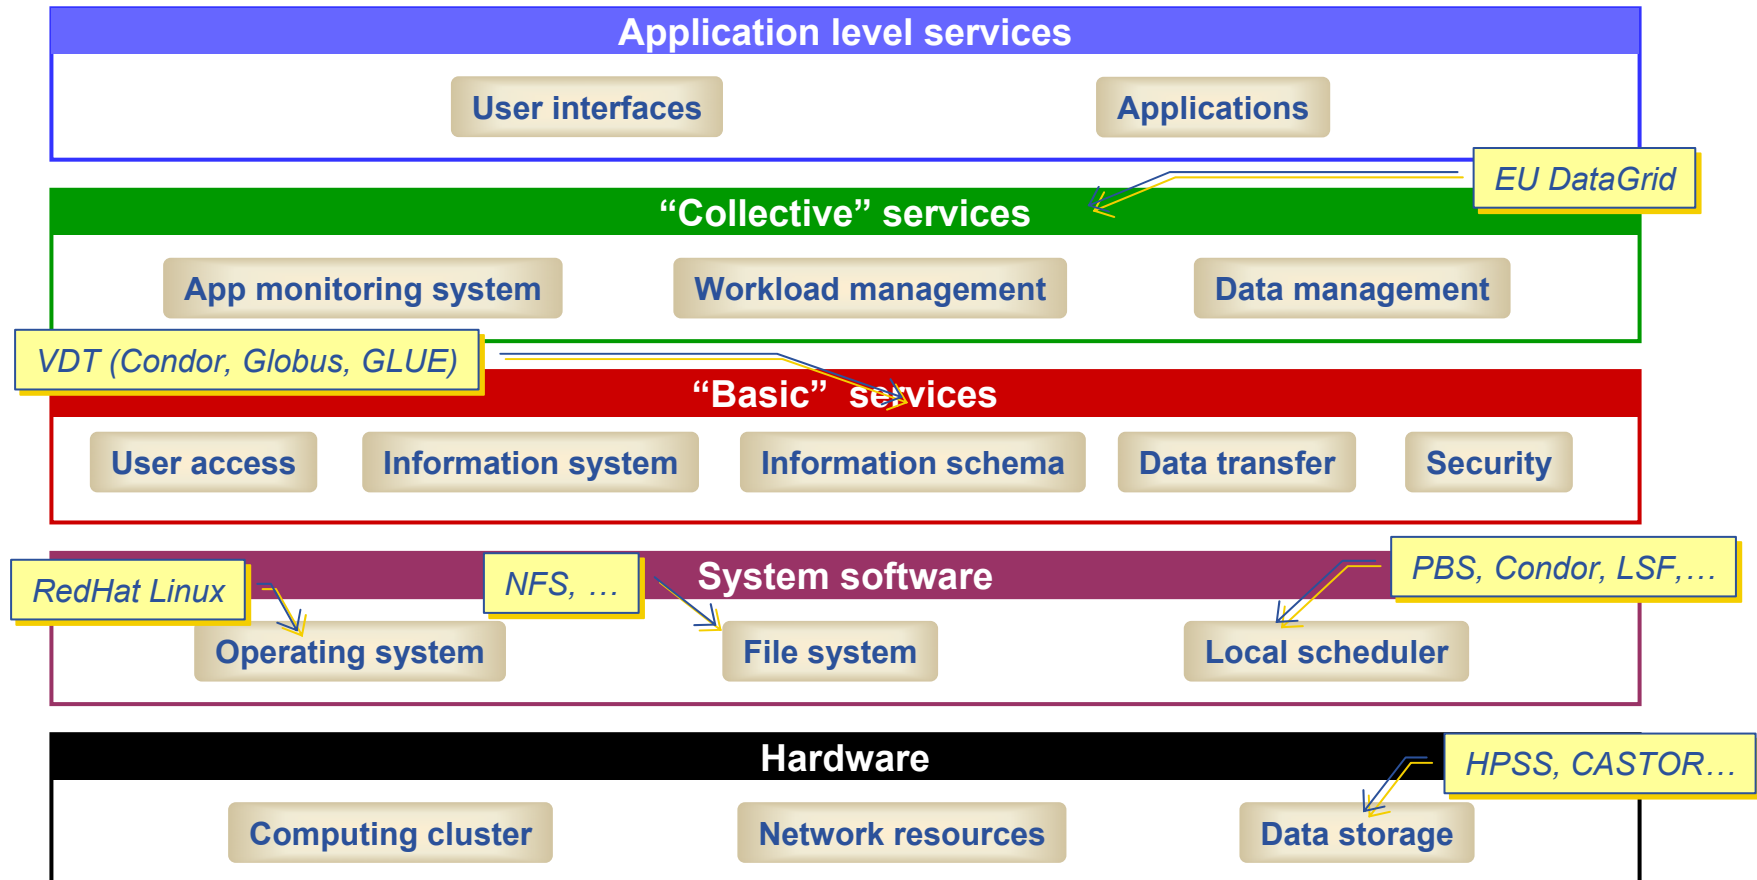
Application level services

User interfaces

Applications

EU DataGrid

“Collective” services

App monitoring system

Workload management

Data management

VDT (Condor, Globus, GLUE)

“Basic” services

User access

Information system

Information schema

Data transfer

Security

RedHat Linux

NFS, …

System software

PBS, Condor, LSF,…

Operating system

File system

Local scheduler

Hardware

HPSS, CASTOR…

Computing cluster

Network resources

Data storage